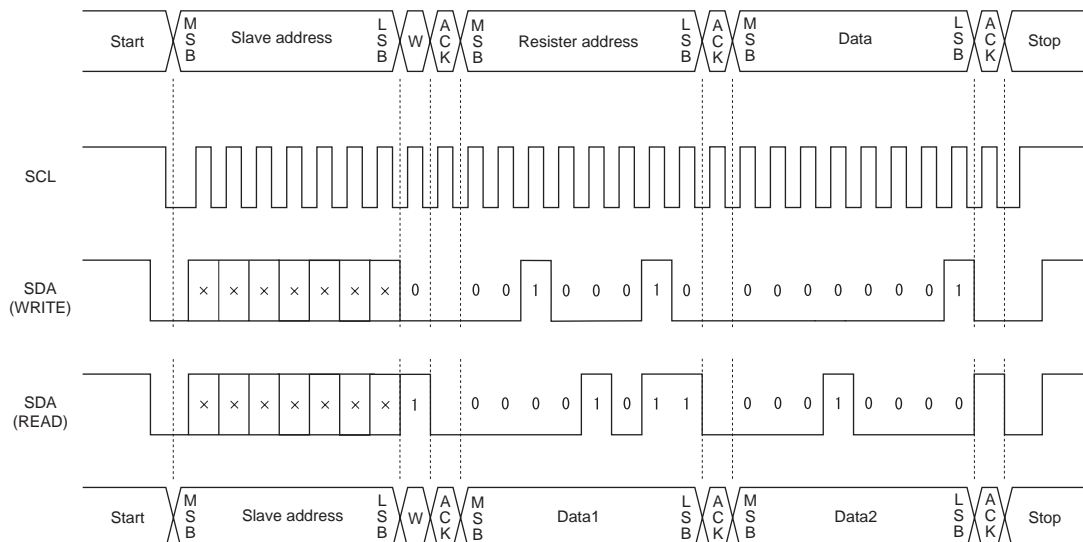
Start M S B Slave address L S B W A C K M S B Resister address L S B A C K M S B Data L S B A C K Stop

SCL

SDA (WRITE) × × × × × × × 0 0 0 1 0 0 0 1 0 0 0 0 0 0 0 0 1

SDA (READ) × × × × × × × 1 0 0 0 0 1 0 1 1 0 0 0 1 0 0 0 0

Start M S B Slave address L S B W A C K M S B Data1 L S B A C K M S B Data2 L S B A C K Stop